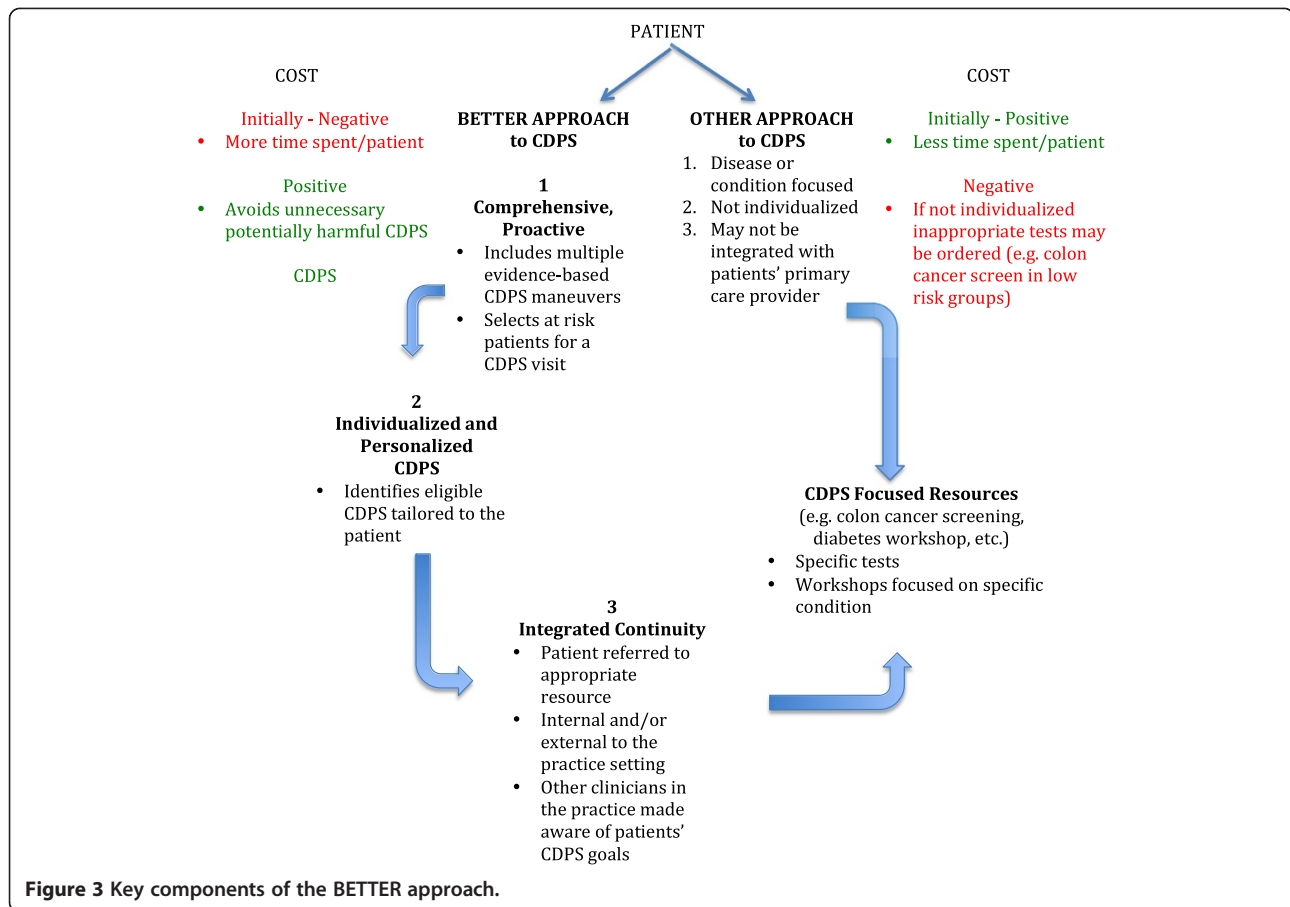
PATIENT

COST

Initially - Negative
• More time spent/patient

Positive
• Avoids unnecessary potentially harmful CDPS

CDPS

BETTER APPROACH to CDPS

1
Comprehensive, Proactive
• Includes multiple evidence-based CDPS maneuvers
• Selects at risk patients for a CDPS visit

OTHER APPROACH to CDPS
1. Disease or condition focused
2. Not individualized
3. May not be integrated with patients' primary care provider

COST

Initially - Positive
• Less time spent/patient

Negative
• If not individualized inappropriate tests may be ordered (e.g. colon cancer screen in low risk groups)

2
Individualized and Personalized CDPS
• Identifies eligible CDPS tailored to the patient

CDPS Focused Resources
(e.g. colon cancer screening, diabetes workshop, etc.)
• Specific tests
• Workshops focused on specific condition

3
Integrated Continuity
• Patient referred to appropriate resource
• Internal and/or external to the practice setting
• Other clinicians in the practice made aware of patients' CDPS goals

Figure 3 Key components of the BETTER approach.